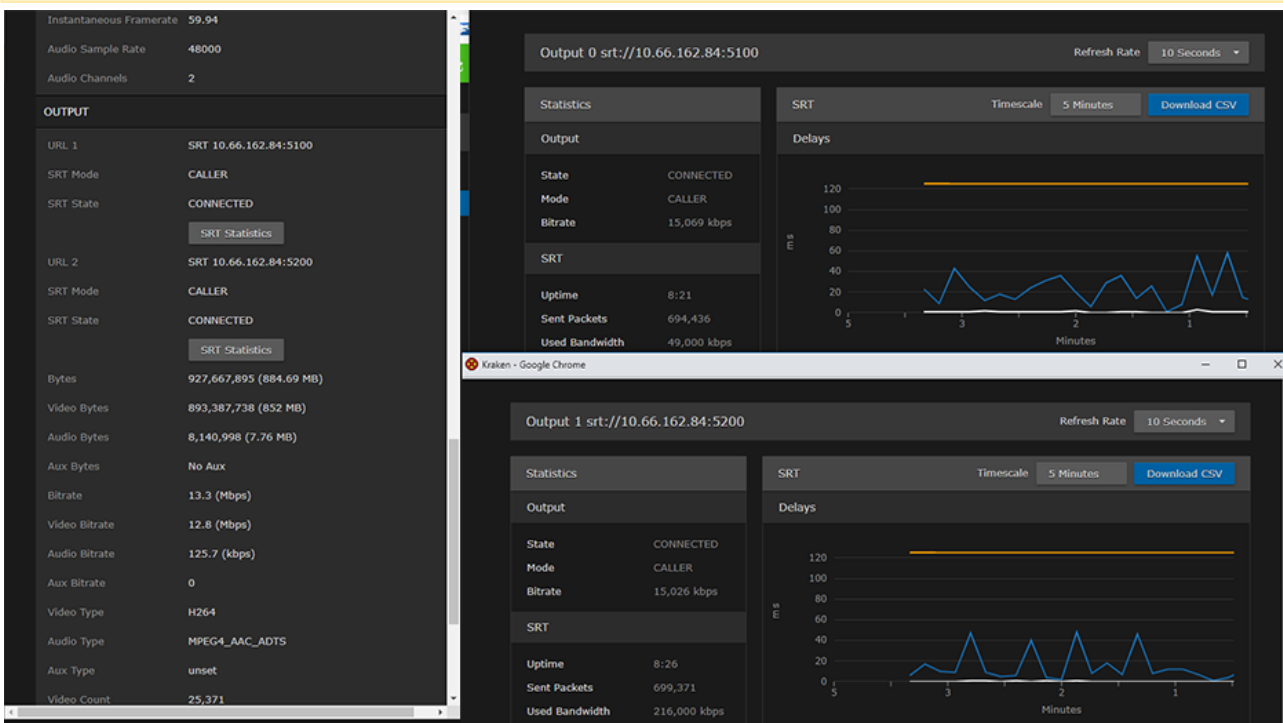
Instantaneous Framerate 59.94
Audio Sample Rate 48000
Audio Channels 2

OUTPUT

URL 1 SRT 10.66.162.84:5100
SRT Mode CALLER
SRT State CONNECTED
SRT Statistics
URL 2 SRT 10.66.162.84:5200
SRT Mode CALLER
SRT State CONNECTED
SRT Statistics
Bytes 927,667,895 (884.69 MB)
Video Bytes 893,387,738 (852 MB)
Audio Bytes 8,140,998 (7.76 MB)
Aux Bytes No Aux
Bitrate 13.3 (Mbps)
Video Bitrate 12.8 (Mbps)
Audio Bitrate 125.7 (kbps)
Aux Bitrate 0
Video Type H264
Audio Type MPEG4_AAC_ADTS
Aux Type unset
Video Count 25,371

Output 0 srt://10.66.162.84:5100
Refresh Rate 10 Seconds
Statistics
Output
State CONNECTED
Mode CALLER
Bitrate 15,069 kbps
SRT
Uptime 8:21
Sent Packets 694,436
Used Bandwidth 49,000 kbps
SRT
Timescale 5 Minutes
Download CSV
Delays
120
100
80
60
40
20
0
ms
5
3
2
1
Minutes

Kraken - Google Chrome

Output 1 srt://10.66.162.84:5200
Refresh Rate 10 Seconds
Statistics
Output
State CONNECTED
Mode CALLER
Bitrate 15,026 kbps
SRT
Uptime 8:26
Sent Packets 699,371
Used Bandwidth 216,000 kbps
SRT
Timescale 5 Minutes
Download CSV
Delays
120
100
80
60
40
20
0
ms
5
3
2
1
Minutes